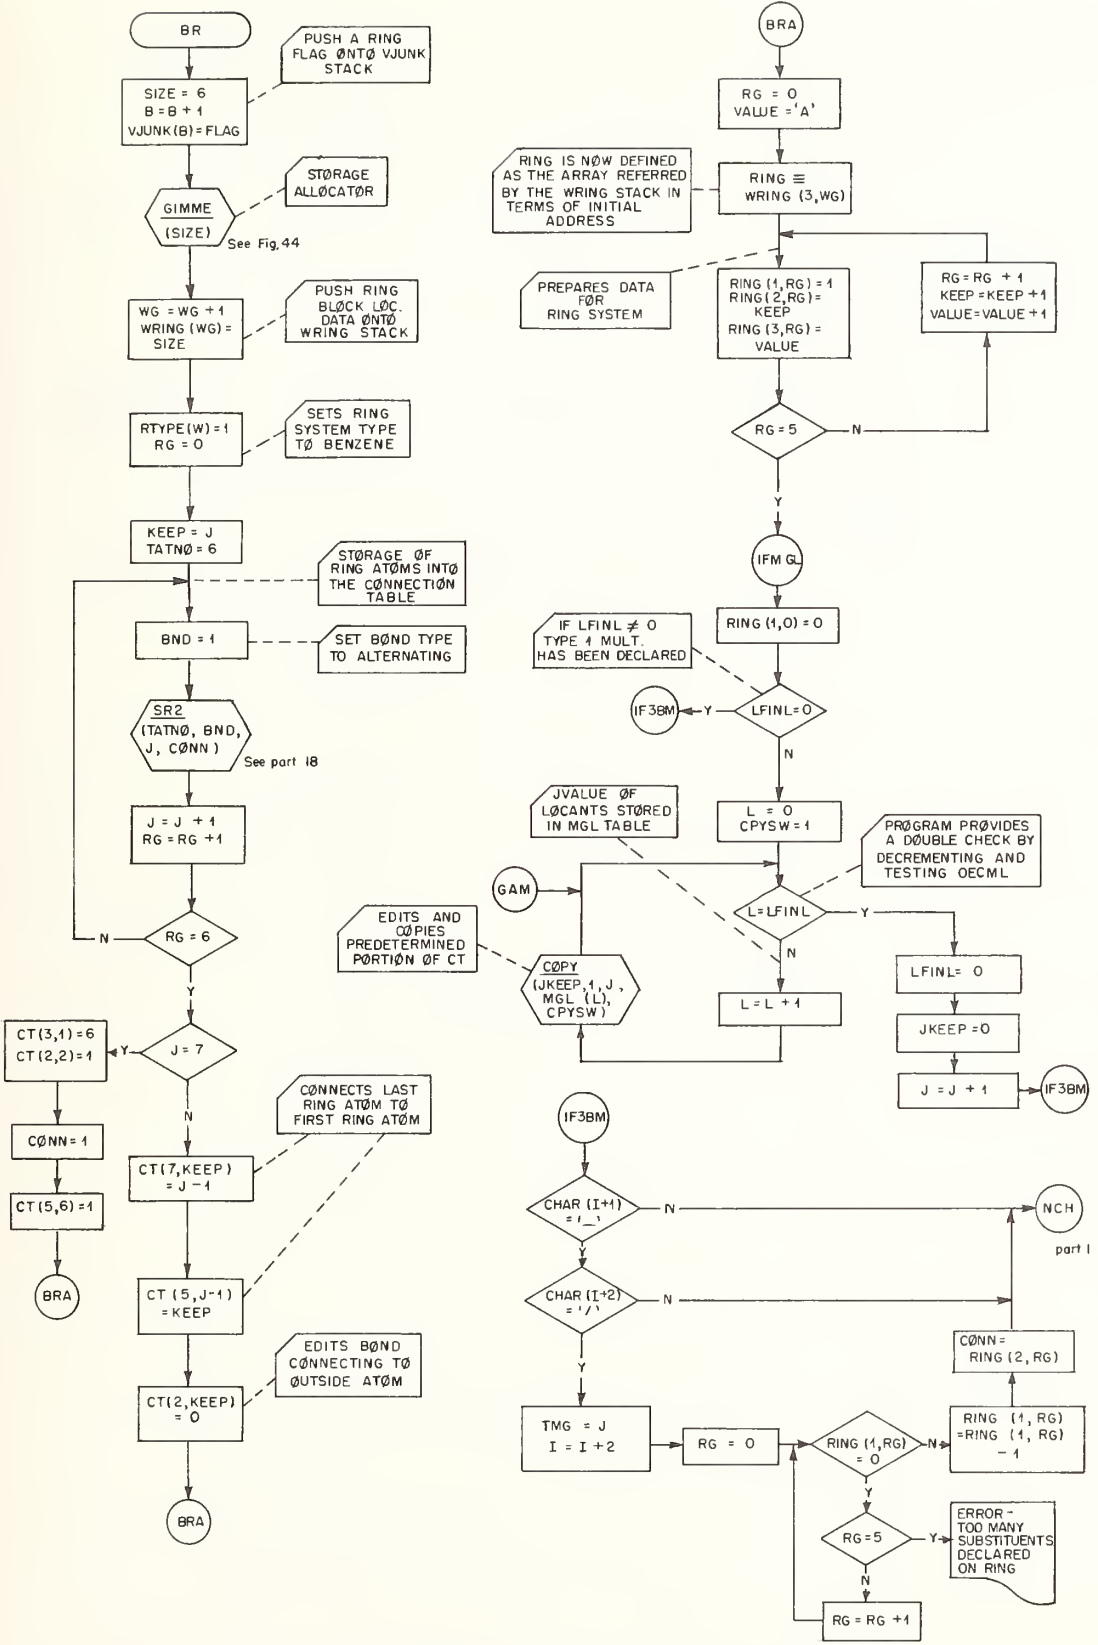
BR

PUSH A RING FLAG ØNTØ VJUNK STACK

SIZE = 6
B = B + 1
VJUNK(B) = FLAG

STØRAGE ALLØCATØR

GIMME
(SIZE)

See Fig. 44

PUSH RING BLØCK LØC. DATA ØNTØ WRING STACK

WG = WG + 1
WRING (WG) = SIZE

SETS RING SYSTEM TYPE TØ BENZENE

RTYPE(W) = 1
RG = 0

KEEP = J
TATNØ = 6

STØRAGE ØF RING ATØMS INTØ THE CØNNECTIØN TABLE

BND = 1

SET BØND TYPE TO ALTERNATING

SR2
(TATNØ, BND, J, CØNN)

See part 18

J = J + 1
RG = RG + 1

N

RG = 6

Y

CT(3,1) = 6
CT(2,2) = 1

Y

J = 7

N

CØNN = 1

CT(5,6) = 1

BRA

CØNNECTS LAST RING ATØM TØ FIRST RING ATØM

CT(7,KEEP) = J − 1

CT (5, J-1) = KEEP

EDITS BØND CØNNECTING TØ ØUTSIDE ATØM

CT(2,KEEP) = 0

BRA

BRA

RG = 0
VALUE = 'A'

RING IS NØW DEFINED AS THE ARRAY REFERRED BY THE WRING STACK IN TERMS OF INITIAL ADDRESS

RING ≡ WRING (3,WG)

PREPARES DATA FØR RING SYSTEM

RING (1,RG) = 1
RING (2,RG) = KEEP
RING (3,RG) = VALUE

RG = RG + 1
KEEP = KEEP + 1
VALUE = VALUE + 1

RG = 5

N

Y

IFMGL

RING (1,0) = 0

IF LFINL ≠ 0 TYPE 1 MULT. HAS BEEN DECLARED

IF3BM

Y

LFINL = 0

N

JVALUE ØF LØCANTS STØRED IN MGL TABLE

L = 0
CPYSW = 1

PRØGRAM PRØVIDES A DØUBLE CHECK BY DECREMENTING AND TESTING OECML

GAM

L = LFINL

Y

EDITS AND CØPIES PREDETERMINED PØRTIØN ØF CT

N

CØPY
(JKEEP, 1, J, MGL (L), CPYSW)

L = L + 1

LFINL = 0

JKEEP = 0

J = J + 1

IF3BM

IF3BM

CHAR (I+1) = '_'

N

NCH

part I

Y

CHAR (I+2) = '/'

N

Y

CØNN = RING (2, RG)

TMG = J
I = I + 2

RG = 0

RING (1,RG) = 0

N

RING (1, RG) = RING (1, RG) − 1

Y

RG = 5

Y

ERROR - TOO MANY SUBSTITUENTS DECLARED ON RING

N

RG = RG + 1